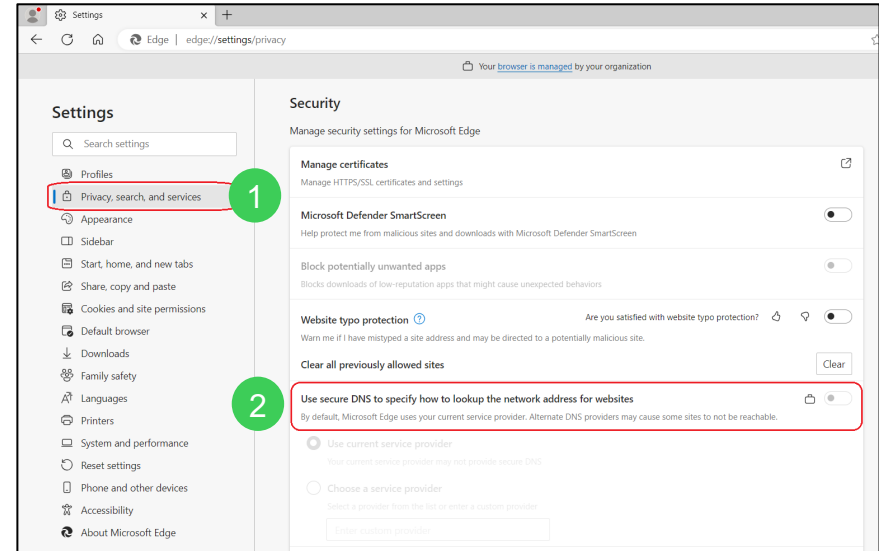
Settings
Edge | edge://settings/privacy
Your browser is managed by your organization

Settings
Search settings
Profiles
Privacy, search, and services
Appearance
Sidebar
Start, home, and new tabs
Share, copy and paste
Cookies and site permissions
Default browser
Downloads
Family safety
Languages
Printers
System and performance
Reset settings
Phone and other devices
Accessibility
About Microsoft Edge

1
2

Security
Manage security settings for Microsoft Edge

Manage certificates
Manage HTTPS/SSL certificates and settings

Microsoft Defender SmartScreen
Help protect me from malicious sites and downloads with Microsoft Defender SmartScreen

Block potentially unwanted apps
Blocks downloads of low-reputation apps that might cause unexpected behaviors

Website typo protection
Are you satisfied with website typo protection?
Warn me if I have mistyped a site address and may be directed to a potentially malicious site.

Clear all previously allowed sites
Clear

Use secure DNS to specify how to lookup the network address for websites
By default, Microsoft Edge uses your current service provider. Alternate DNS providers may cause some sites to not be reachable.

Use current service provider
Your current service provider may not provide secure DNS

Choose a service provider
Select a provider from the list or enter a custom provider
Enter custom provider